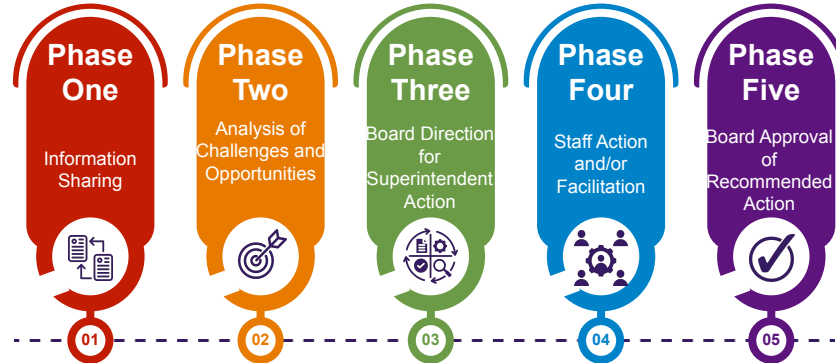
Phase One

Information Sharing

01

Phase Two

Analysis of Challenges and Opportunities

02

Phase Three

Board Direction for Superintendent Action

03

Phase Four

Staff Action and/or Facilitation

04

Phase Five

Board Approval of Recommended Action

05